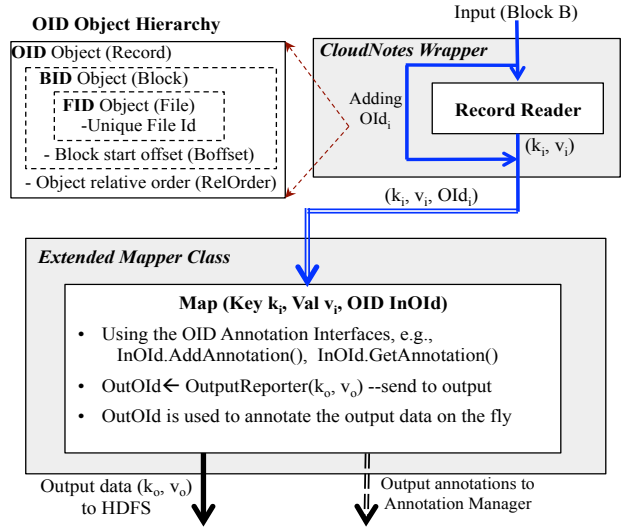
OID Object Hierarchy

OID Object (Record)

BID Object (Block)

FID Object (File)
-Unique File Id

- Block start offset (Boffset)

- Object relative order (RelOrder)

Input (Block B)

CloudNotes Wrapper

Adding $OId_i$

Record Reader

$(k_i, v_i)$

$(k_i, v_i, OId_i)$

Extended Mapper Class

Map (Key $k_i$, Val $v_i$, OID InOId)

• Using the OID Annotation Interfaces, e.g., InOId.AddAnnotation(), InOId.GetAnnotation()

• OutOId ← OutputReporter($k_o$, $v_o$) --send to output

• OutOId is used to annotate the output data on the fly

Output data ($k_o$, $v_o$) to HDFS

Output annotations to Annotation Manager